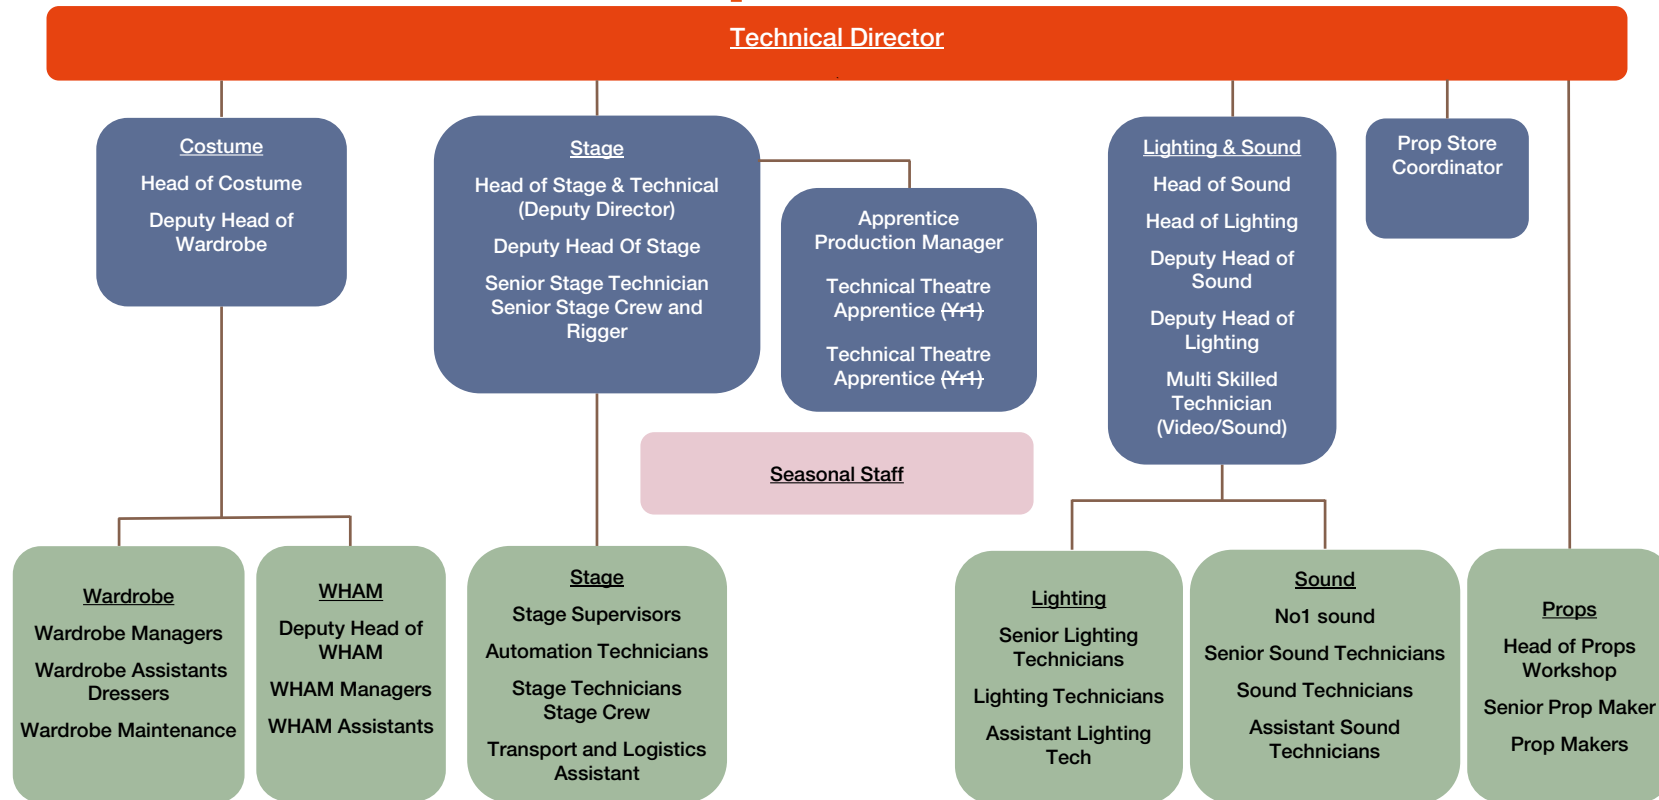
Technical Director

Costume
Head of Costume
Deputy Head of Wardrobe

Stage
Head of Stage & Technical (Deputy Director)
Deputy Head Of Stage
Senior Stage Technician
Senior Stage Crew and Rigger

Apprentice Production Manager
Technical Theatre Apprentice ~~(Yr1)~~
Technical Theatre Apprentice ~~(Yr1)~~

Lighting & Sound
Head of Sound
Head of Lighting
Deputy Head of Sound
Deputy Head of Lighting
Multi Skilled Technician (Video/Sound)

Prop Store Coordinator

Seasonal Staff

Wardrobe
Wardrobe Managers
Wardrobe Assistants Dressers
Wardrobe Maintenance

WHAM
Deputy Head of WHAM
WHAM Managers
WHAM Assistants

Stage
Stage Supervisors
Automation Technicians
Stage Technicians
Stage Crew
Transport and Logistics Assistant

Lighting
Senior Lighting Technicians
Lighting Technicians
Assistant Lighting Tech

Sound
No1 sound
Senior Sound Technicians
Sound Technicians
Assistant Sound Technicians

Props
Head of Props Workshop
Senior Prop Maker
Prop Makers